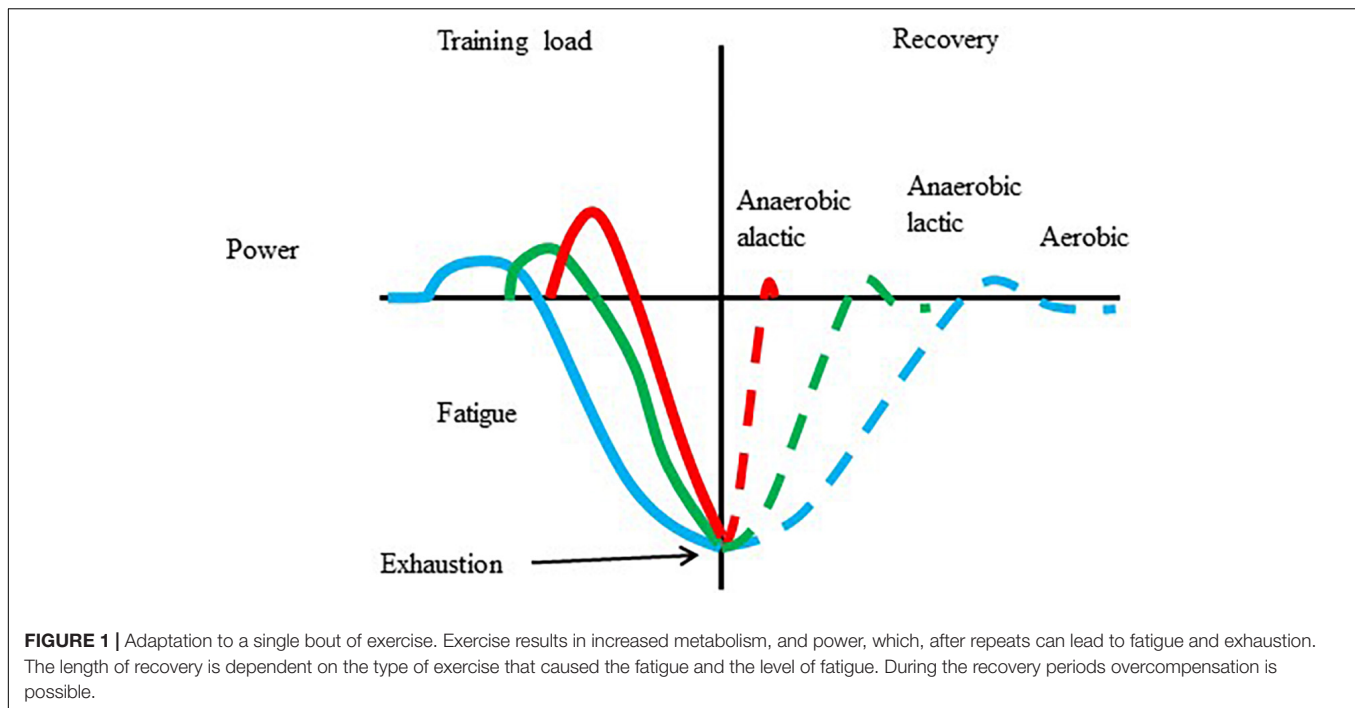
Training load

Recovery

Anaerobic alactic

Anaerobic lactic

Aerobic

Power

Fatigue

Exhaustion

**FIGURE 1 |** Adaptation to a single bout of exercise. Exercise results in increased metabolism, and power, which, after repeats can lead to fatigue and exhaustion. The length of recovery is dependent on the type of exercise that caused the fatigue and the level of fatigue. During the recovery periods overcompensation is possible.